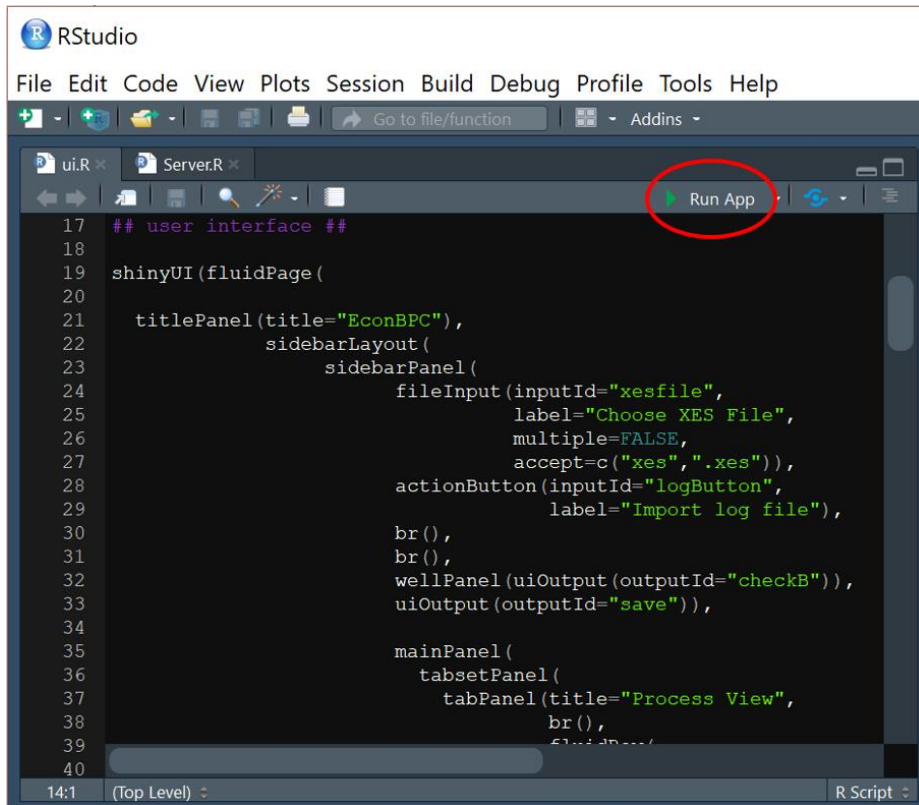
RStudio

File Edit Code View Plots Session Build Debug Profile Tools Help

Go to file/function

Addins

ui.R ×

Server.R ×

Run App

17 ## user interface ##
18
19 shinyUI(fluidPage(
20
21 titlePanel(title="EconBPC"),
22 sidebarLayout(
23 sidebarPanel(
24 fileInput(inputId="xesfile",
25 label="Choose XES File",
26 multiple=FALSE,
27 accept=c("xes",".xes")),
28 actionButton(inputId="logButton",
29 label="Import log file"),
30 br(),
31 br(),
32 wellPanel(uiOutput(outputId="checkB")),
33 uiOutput(outputId="save")),
34
35 mainPanel(
36 tabsetPanel(
37 tabPanel(title="Process View",
38 br(),
39 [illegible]
40

14:1

(Top Level)

R Script